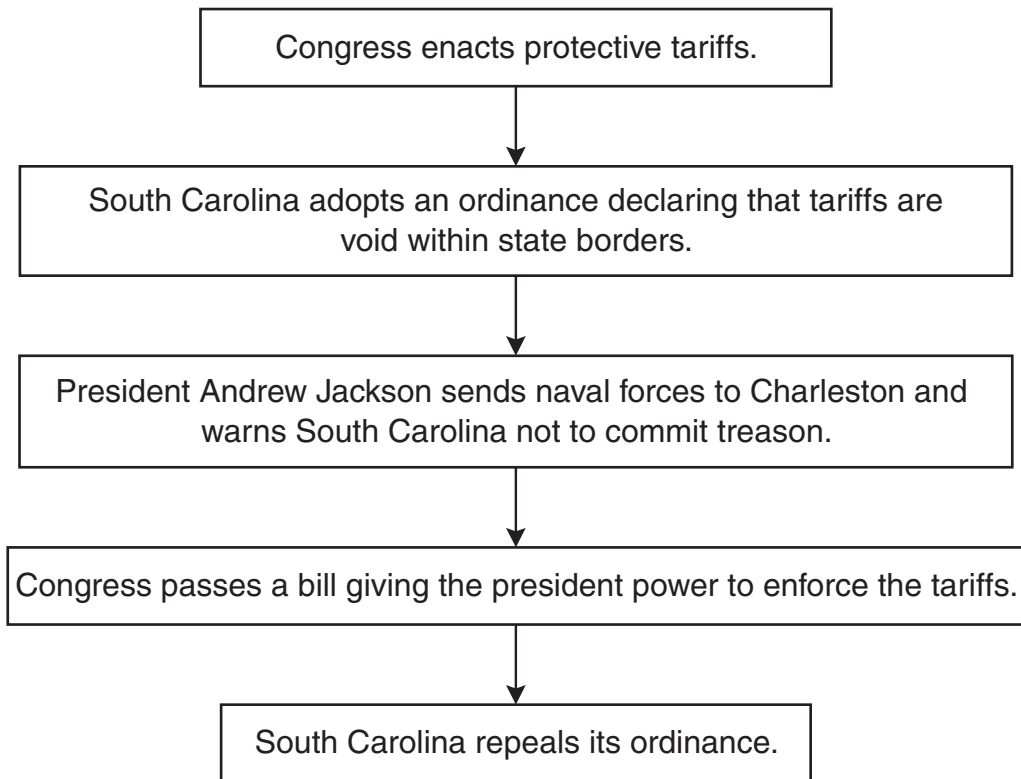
Congress enacts protective tariffs.

South Carolina adopts an ordinance declaring that tariffs are void within state borders.

President Andrew Jackson sends naval forces to Charleston and warns South Carolina not to commit treason.

Congress passes a bill giving the president power to enforce the tariffs.

South Carolina repeals its ordinance.